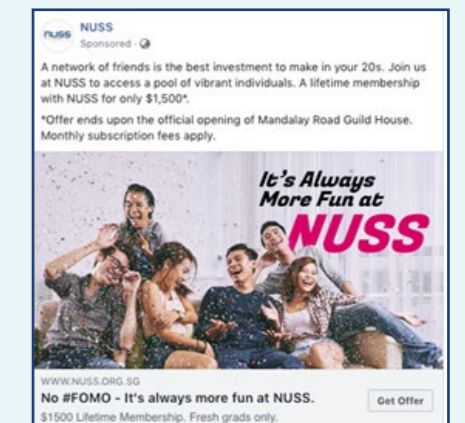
nuss NUSS
Sponsored ·

A network of friends is the best investment to make in your 20s. Join us at NUSS to access a pool of vibrant individuals. A lifetime membership with NUSS for only $1,500*.

*Offer ends upon the official opening of Mandalay Road Guild House. Monthly subscription fees apply.

It's Always More Fun at NUSS

WWW.NUSS.ORG.SG
No #FOMO - It's always more fun at NUSS.
$1500 Lifetime Membership. Fresh grads only.
Get Offer